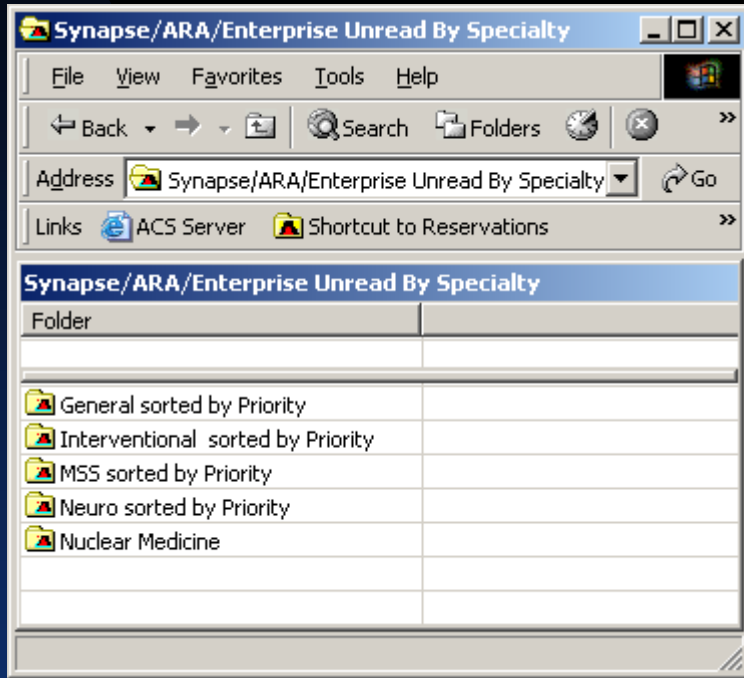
Synapse/ARA/Enterprise Unread By Specialty

File View Favorites Tools Help

Back Search Folders

Address Synapse/ARA/Enterprise Unread By Specialty Go

Links ACS Server Shortcut to Reservations

Synapse/ARA/Enterprise Unread By Specialty

Folder

General sorted by Priority
Interventional sorted by Priority
MSS sorted by Priority
Neuro sorted by Priority
Nuclear Medicine